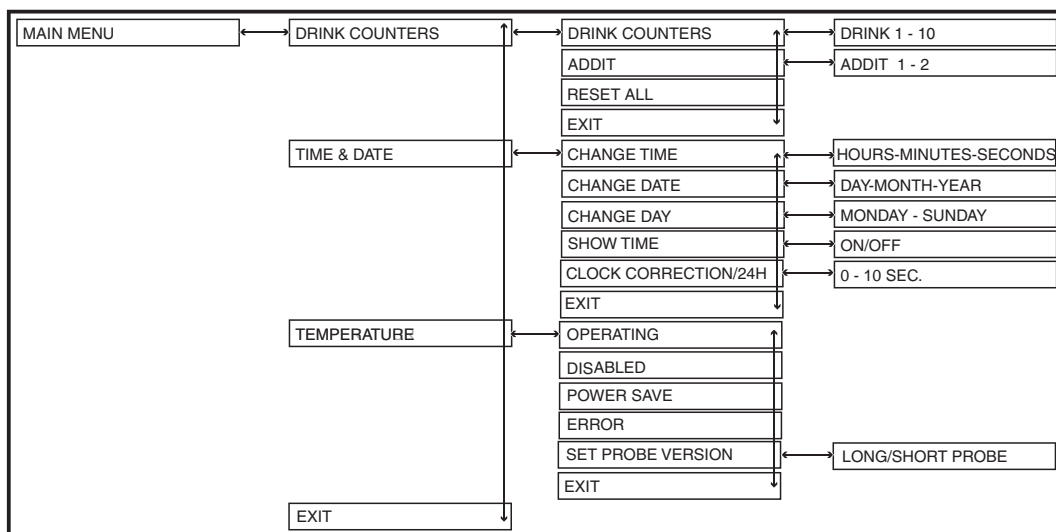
MAIN MENU

DRINK COUNTERS

DRINK COUNTERS
ADDIT
RESET ALL
EXIT

DRINK 1 - 10
ADDIT 1 - 2

TIME & DATE

CHANGE TIME
CHANGE DATE
CHANGE DAY
SHOW TIME
CLOCK CORRECTION/24H
EXIT

HOURS-MINUTES-SECONDS
DAY-MONTH-YEAR
MONDAY - SUNDAY
ON/OFF
0 - 10 SEC.

TEMPERATURE

OPERATING
DISABLED
POWER SAVE
ERROR
SET PROBE VERSION
EXIT

LONG/SHORT PROBE

EXIT